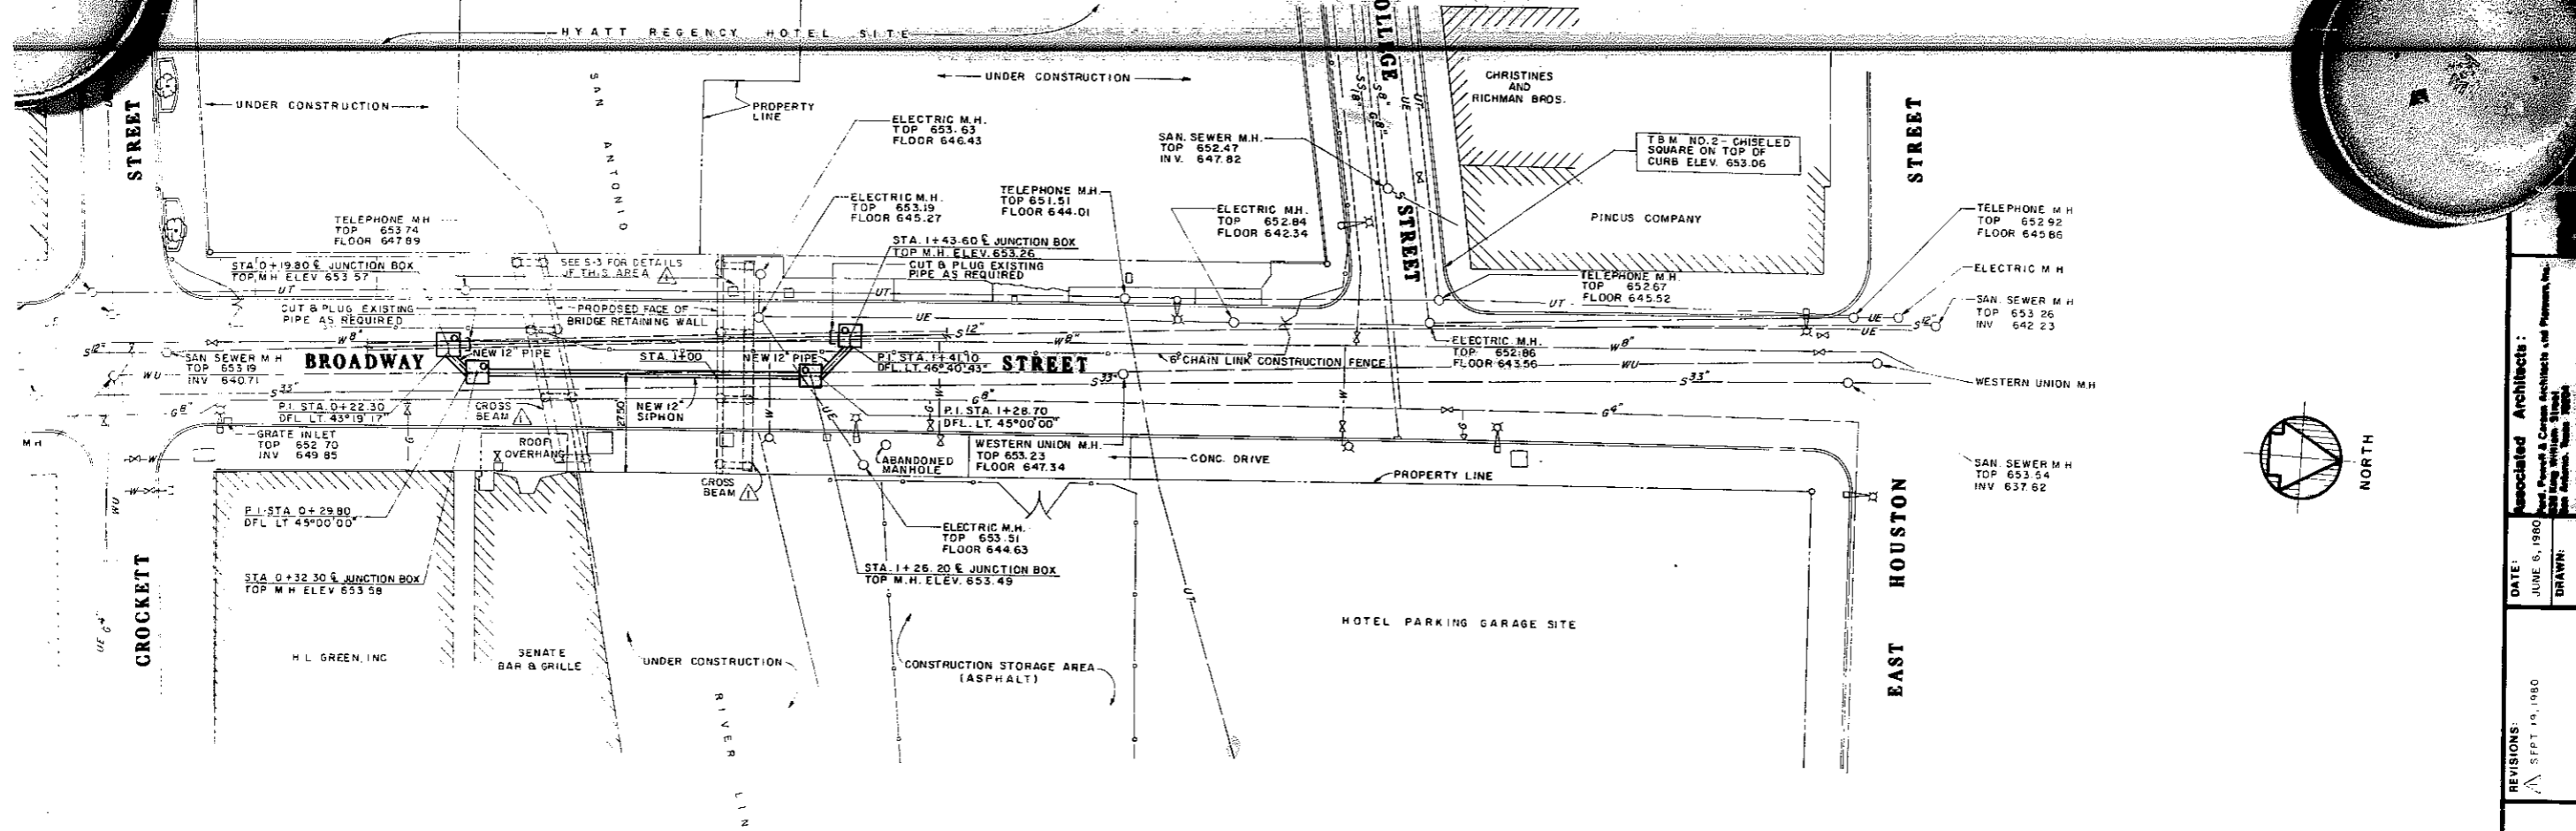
HYATT REGENCY HOTEL SITE

UNDER CONSTRUCTION

UNDER CONSTRUCTION

SAN ANTONIO

PROPERTY LINE

ELECTRIC M.H.
TOP 653.63
FLOOR 646.43

CHRISTINES AND RICHMAN BROS.

SAN. SEWER M.H.
TOP 652.47
INV. 647.82

T.B.M. NO.2 - CHISELED SQUARE ON TOP OF CURB ELEV. 653.06

STREET

STREET

ELECTRIC M.H.
TOP 653.19
FLOOR 645.27

TELEPHONE M.H.
TOP 651.51
FLOOR 644.01

ELECTRIC M.H.
TOP 652.84
FLOOR 642.34

PINCUS COMPANY

TELEPHONE M.H.
TOP 652.92
FLOOR 645.86

TELEPHONE M.H.
TOP 653.74
FLOOR 647.89

STA. 0+19.80 ℄ JUNCTION BOX
TOP M.H. ELEV 653.57

SEE S-3 FOR DETAILS OF THIS AREA

STA. 1+43.60 ℄ JUNCTION BOX
TOP M.H. ELEV. 653.26

CUT & PLUG EXISTING PIPE AS REQUIRED

COLLEGE STREET

TELEPHONE M.H.
TOP 652.67
FLOOR 645.52

ELECTRIC M.H.

CUT & PLUG EXISTING PIPE AS REQUIRED

PROPOSED FACE OF BRIDGE RETAINING WALL

SAN. SEWER M.H.
TOP 653.26
INV 642.23

SAN. SEWER M.H.
TOP 653.19
INV 640.71

BROADWAY

NEW 12" PIPE

STA. 1+00

NEW 12" PIPE

P.I. STA. 1+41.10
DFL. LT. 46°40'43"

STREET

6' CHAIN LINK CONSTRUCTION FENCE

ELECTRIC M.H.
TOP 652.86
FLOOR 643.56

WESTERN UNION M.H.

P.I. STA. 0+22.30
DFL. LT. 43°19'17"

CROSS BEAM

NEW 12" SIPHON

27.50

P.I. STA. 1+28.70
DFL. LT. 45°00'00"

GRATE INLET
TOP 652.70
INV 649.85

ROOF OVERHANG

ABANDONED MANHOLE

WESTERN UNION M.H.
TOP 653.23
FLOOR 647.34

CONC. DRIVE

PROPERTY LINE

SAN. SEWER M.H.
TOP 653.54
INV 637.62

NORTH

CROSS BEAM

P.I. STA. 0+29.80
DFL LT 45°00'00"

ELECTRIC M.H.
TOP 653.51
FLOOR 644.63

STA. 0+32.30 ℄ JUNCTION BOX
TOP M.H. ELEV 653.58

STA. 1+26.20 ℄ JUNCTION BOX
TOP M.H. ELEV. 653.49

CROCKETT

EAST HOUSTON

HOTEL PARKING GARAGE SITE

H.L. GREEN, INC

SENATE BAR & GRILLE

UNDER CONSTRUCTION

CONSTRUCTION STORAGE AREA (ASPHALT)

RIVER LIN

UT UE WU S 12" S 33" G 8" G 4" W 8" S 18" W M.H

Associated Architects:
Ford, Powell & Carson Architects and Planners, Inc.
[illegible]
San Antonio, Texas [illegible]

DATE: JUNE 6, 1980
DRAWN:

REVISIONS:
1 SEPT 19, 1980